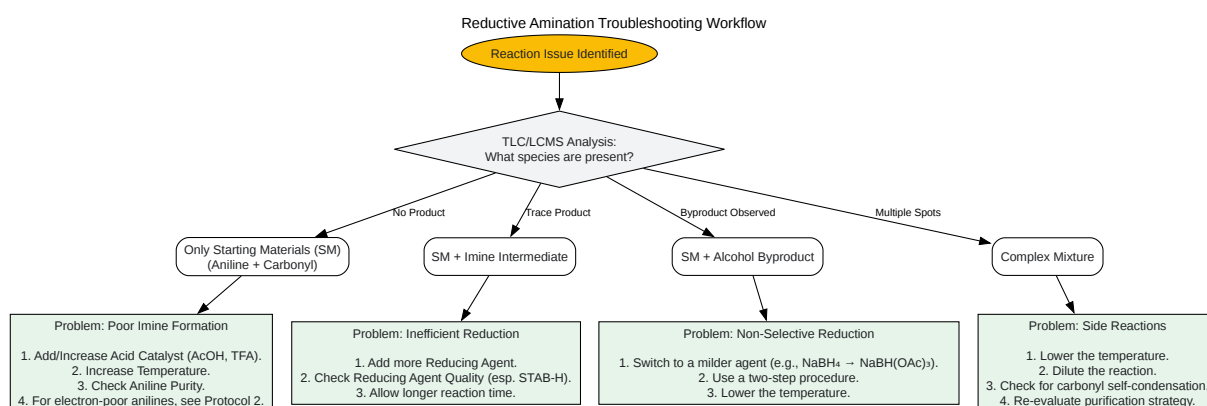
Reductive Amination Troubleshooting Workflow

Reaction Issue Identified

TLC/LCMS Analysis:
What species are present?

No Product

Trace Product

Byproduct Observed

Multiple Spots

Only Starting Materials (SM)
(Aniline + Carbonyl)

SM + Imine Intermediate

SM + Alcohol Byproduct

Complex Mixture

Problem: Poor Imine Formation

1. Add/Increase Acid Catalyst (AcOH, TFA).
2. Increase Temperature.
3. Check Aniline Purity.
4. For electron-poor anilines, see Protocol 2.

Problem: Inefficient Reduction

1. Add more Reducing Agent.
2. Check Reducing Agent Quality (esp. STAB-H).
3. Allow longer reaction time.

Problem: Non-Selective Reduction

1. Switch to a milder agent (e.g., $NaBH_4 \rightarrow NaBH(OAc)_3$).
2. Use a two-step procedure.
3. Lower the temperature.

Problem: Side Reactions

1. Lower the temperature.
2. Dilute the reaction.
3. Check for carbonyl self-condensation.
4. Re-evaluate purification strategy.